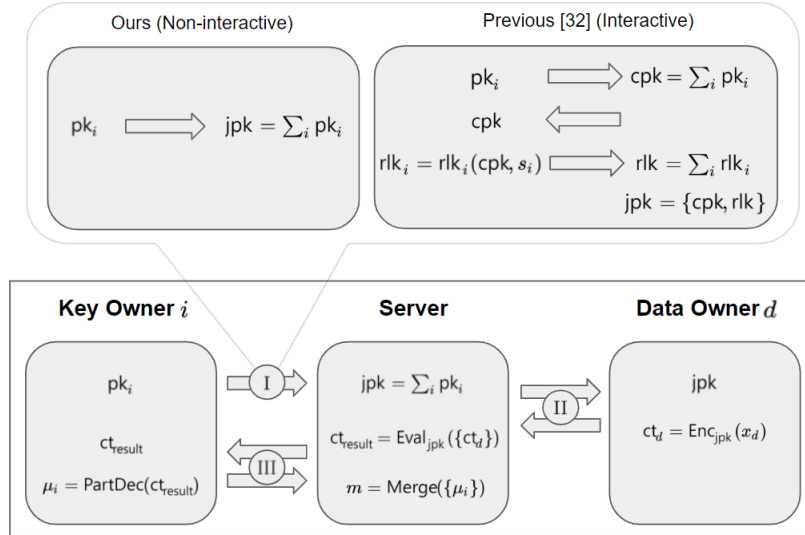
Ours (Non-interactive)

$\mathsf{pk}_i$ $\mathsf{jpk} = \sum_i \mathsf{pk}_i$

Previous [32] (Interactive)

$\mathsf{pk}_i$ $\mathsf{cpk} = \sum_i \mathsf{pk}_i$

$\mathsf{cpk}$

$\mathsf{rlk}_i = \mathsf{rlk}_i(\mathsf{cpk}, s_i)$ $\mathsf{rlk} = \sum_i \mathsf{rlk}_i$

$\mathsf{jpk} = \{\mathsf{cpk}, \mathsf{rlk}\}$

Key Owner $i$

$\mathsf{pk}_i$

$\mathsf{ct}_{\mathsf{result}}$

$\mu_i = \mathsf{PartDec}(\mathsf{ct}_{\mathsf{result}})$

I

III

Server

$\mathsf{jpk} = \sum_i \mathsf{pk}_i$

$\mathsf{ct}_{\mathsf{result}} = \mathsf{Eval}_{\mathsf{jpk}}(\{\mathsf{ct}_d\})$

$m = \mathsf{Merge}(\{\mu_i\})$

II

Data Owner $d$

$\mathsf{jpk}$

$\mathsf{ct}_d = \mathsf{Enc}_{\mathsf{jpk}}(x_d)$